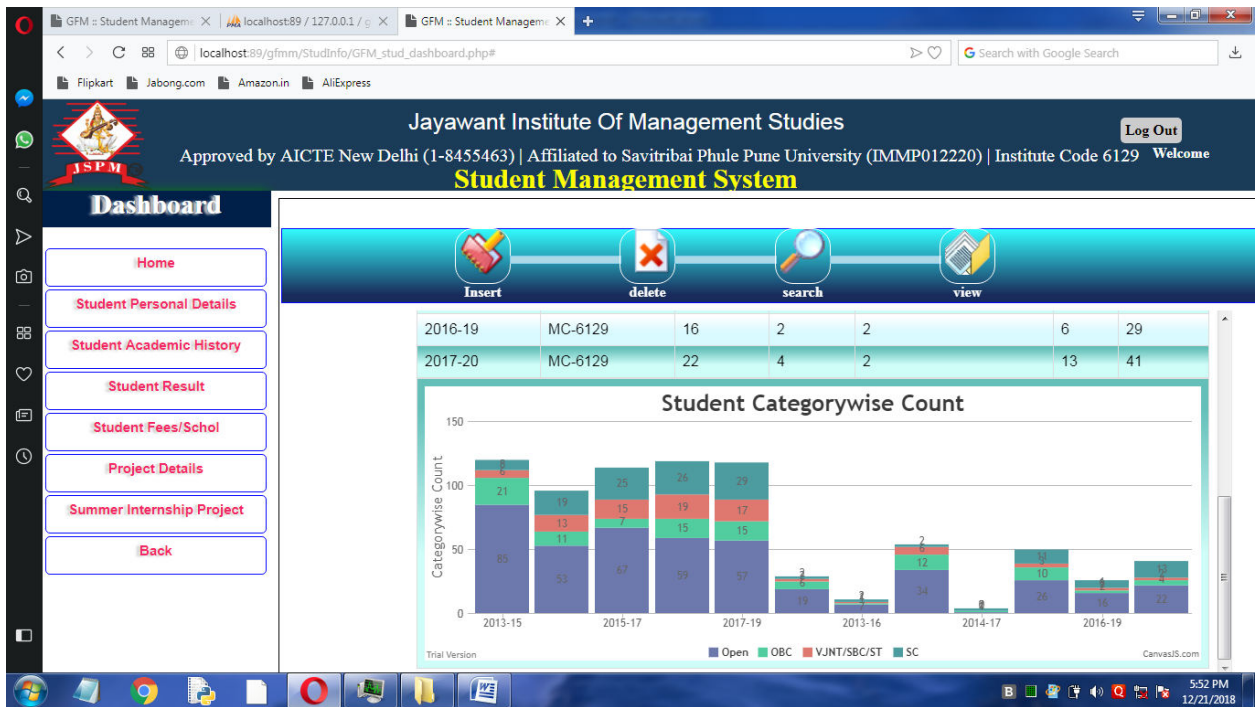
GFM :: Student Manageme
localhost:89 / 127.0.0.1 / g
GFM :: Student Manageme
localhost:89/gfmm/StudInfo/GFM_stud_dashboard.php#
Search with Google Search
Flipkart Jabong.com Amazon.in AliExpress

JSPM
Jayawant Institute Of Management Studies
Approved by AICTE New Delhi (1-8455463) | Affiliated to Savitribai Phule Pune University (IMMP012220) | Institute Code 6129
Log Out
Welcome
Student Management System

Dashboard
Home
Student Personal Details
Student Academic History
Student Result
Student Fees/Schol
Project Details
Summer Internship Project
Back

Insert delete search view

| 2016-19 | MC-6129 | 16 | 2 | 2 | 6 | 29 |
|---|---|---|---|---|---|---|
| 2017-20 | MC-6129 | 22 | 4 | 2 | 13 | 41 |

Student Categorywise Count
Categorywise Count
150
100
50
0
2013-15 2015-17 2017-19 2013-16 2014-17 2016-19
85 21 8 8
53 11 13 19
67 7 15 25
59 15 19 26
57 15 17 29
19 6 3
2 12 6 34
26 10 13
16
22 4 13
Trial Version
Open OBC VJNT/SBC/ST SC
CanvasJS.com

5:52 PM
12/21/2018